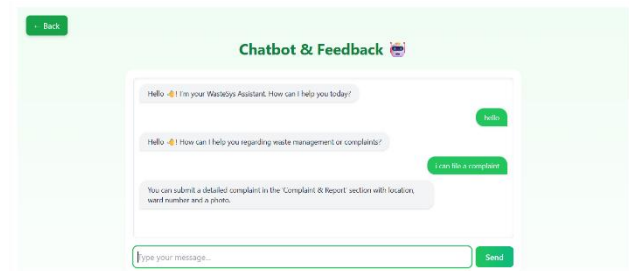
← Back

Chatbot & Feedback 🤖

Hello 👋! I'm your WasteSys Assistant. How can I help you today?

hello

Hello 👋! How can I help you regarding waste management or complaints?

i can file a complaint

You can submit a detailed complaint in the 'Complaint & Report' section with location, ward number and a photo.

Type your message...

Send